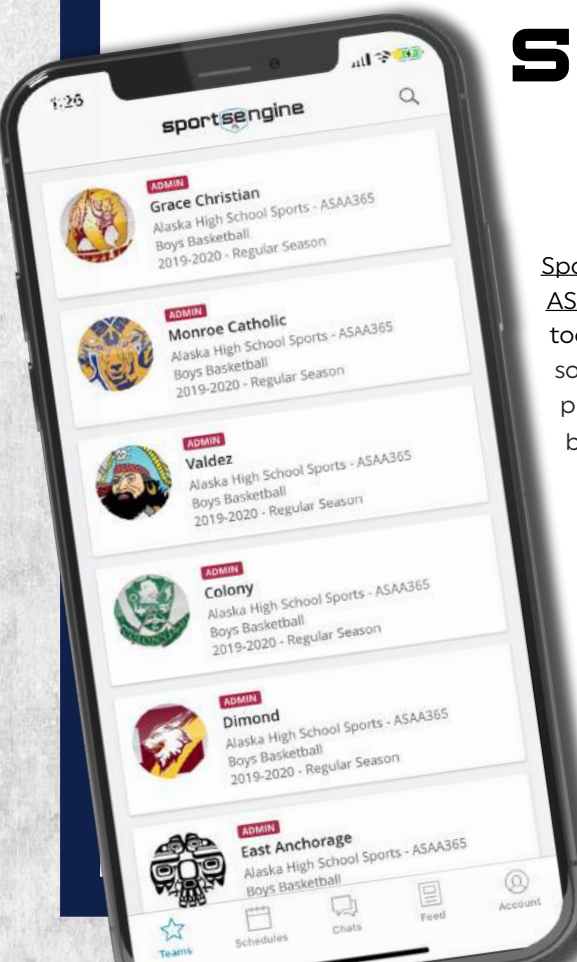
1:26

sportsengine

ADMIN
Grace Christian
Alaska High School Sports - ASAA365
Boys Basketball
2019-2020 - Regular Season

ADMIN
Monroe Catholic
Alaska High School Sports - ASAA365
Boys Basketball
2019-2020 - Regular Season

ADMIN
Valdez
Alaska High School Sports - ASAA365
Boys Basketball
2019-2020 - Regular Season

ADMIN
Colony
Alaska High School Sports - ASAA365
Boys Basketball
2019-2020 - Regular Season

ADMIN
Dimond
Alaska High School Sports - ASAA365
Boys Basketball
2019-2020 - Regular Season

ADMIN
East Anchorage
Alaska High School Sports - ASAA365
Boys Basketball

Teams Schedules Chats Feed Account

S

Spo
AS
too
so
p
b